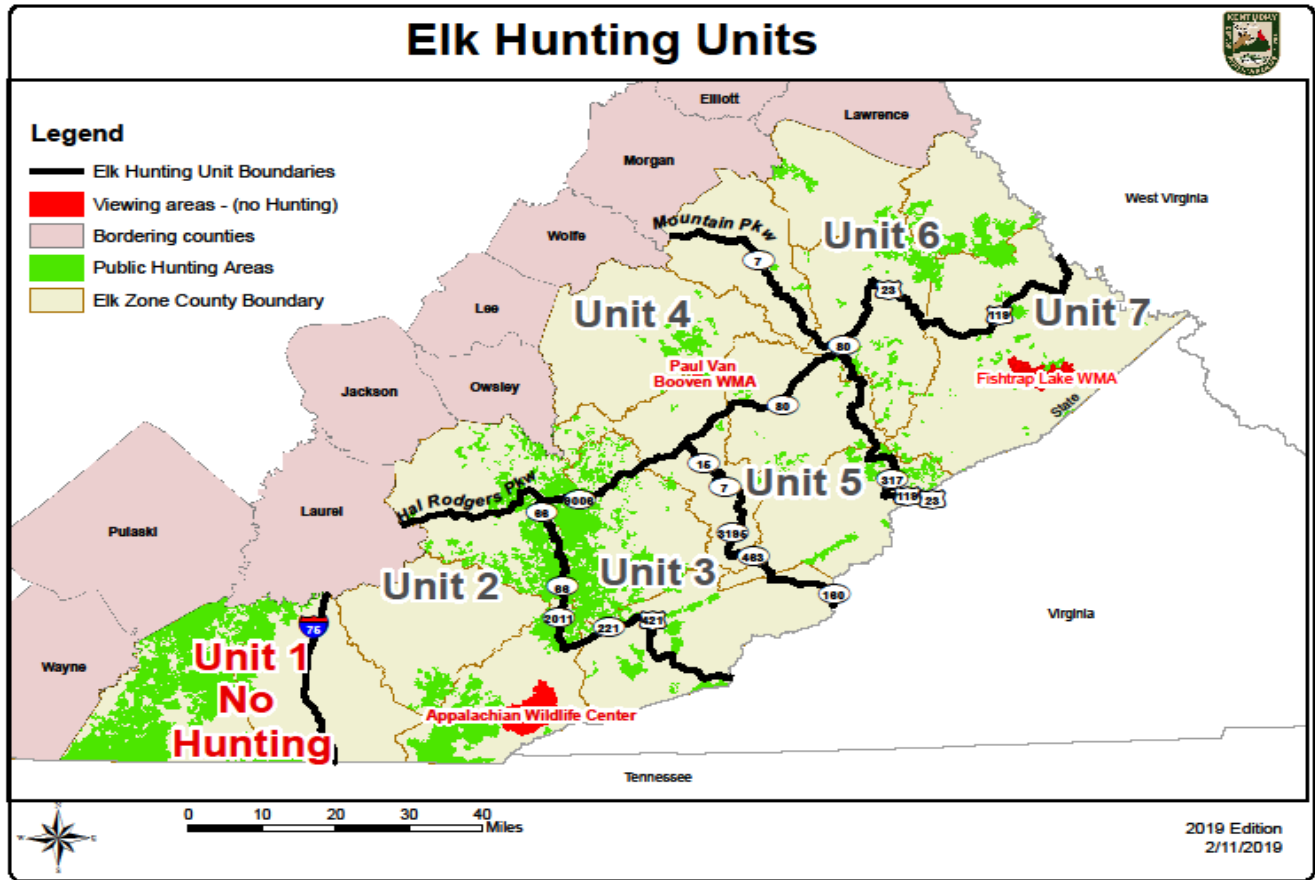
Elk Hunting Units

KENTUCKY

Legend
Elk Hunting Unit Boundaries
Viewing areas - (no Hunting)
Bordering counties
Public Hunting Areas
Elk Zone County Boundary

Elliott
Lawrence
Morgan
West Virginia
Mountain Pkw
Wolfe
Unit 6
7
23
119
Unit 7
Lee
Unit 4
80
Paul Van Booven WMA
Fishtrap Lake WMA
Jackson
Owsley
80
State
15
Hal Rodgers Pkw
7
Unit 5
317
119
23
8006
Pulaski
Laurel
66
3186
463
Unit 2
66
Unit 3
160
2011
221
421
75
Virginia
Wayne
Unit 1 No Hunting
Appalachian Wildlife Center
Tennessee

0 10 20 30 40 Miles

2019 Edition
2/11/2019